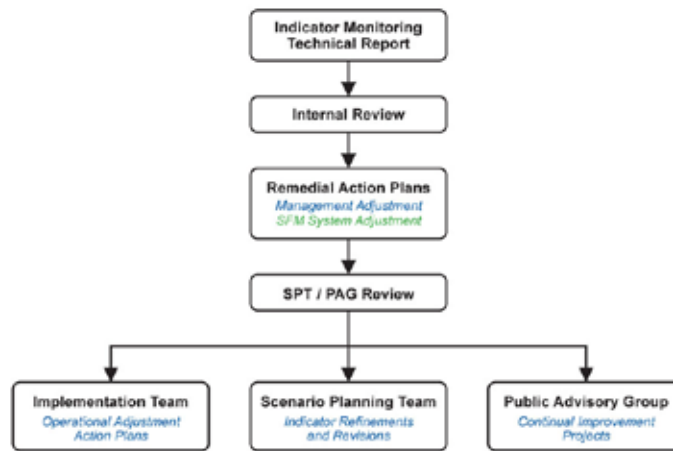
Indicator Monitoring Technical Report

Internal Review

Remedial Action Plans
Management Adjustment
SFM System Adjustment

SPT / PAG Review

Implementation Team
Operational Adjustment Action Plans

Scenario Planning Team
Indicator Refinements and Revisions

Public Advisory Group
Continual Improvement Projects